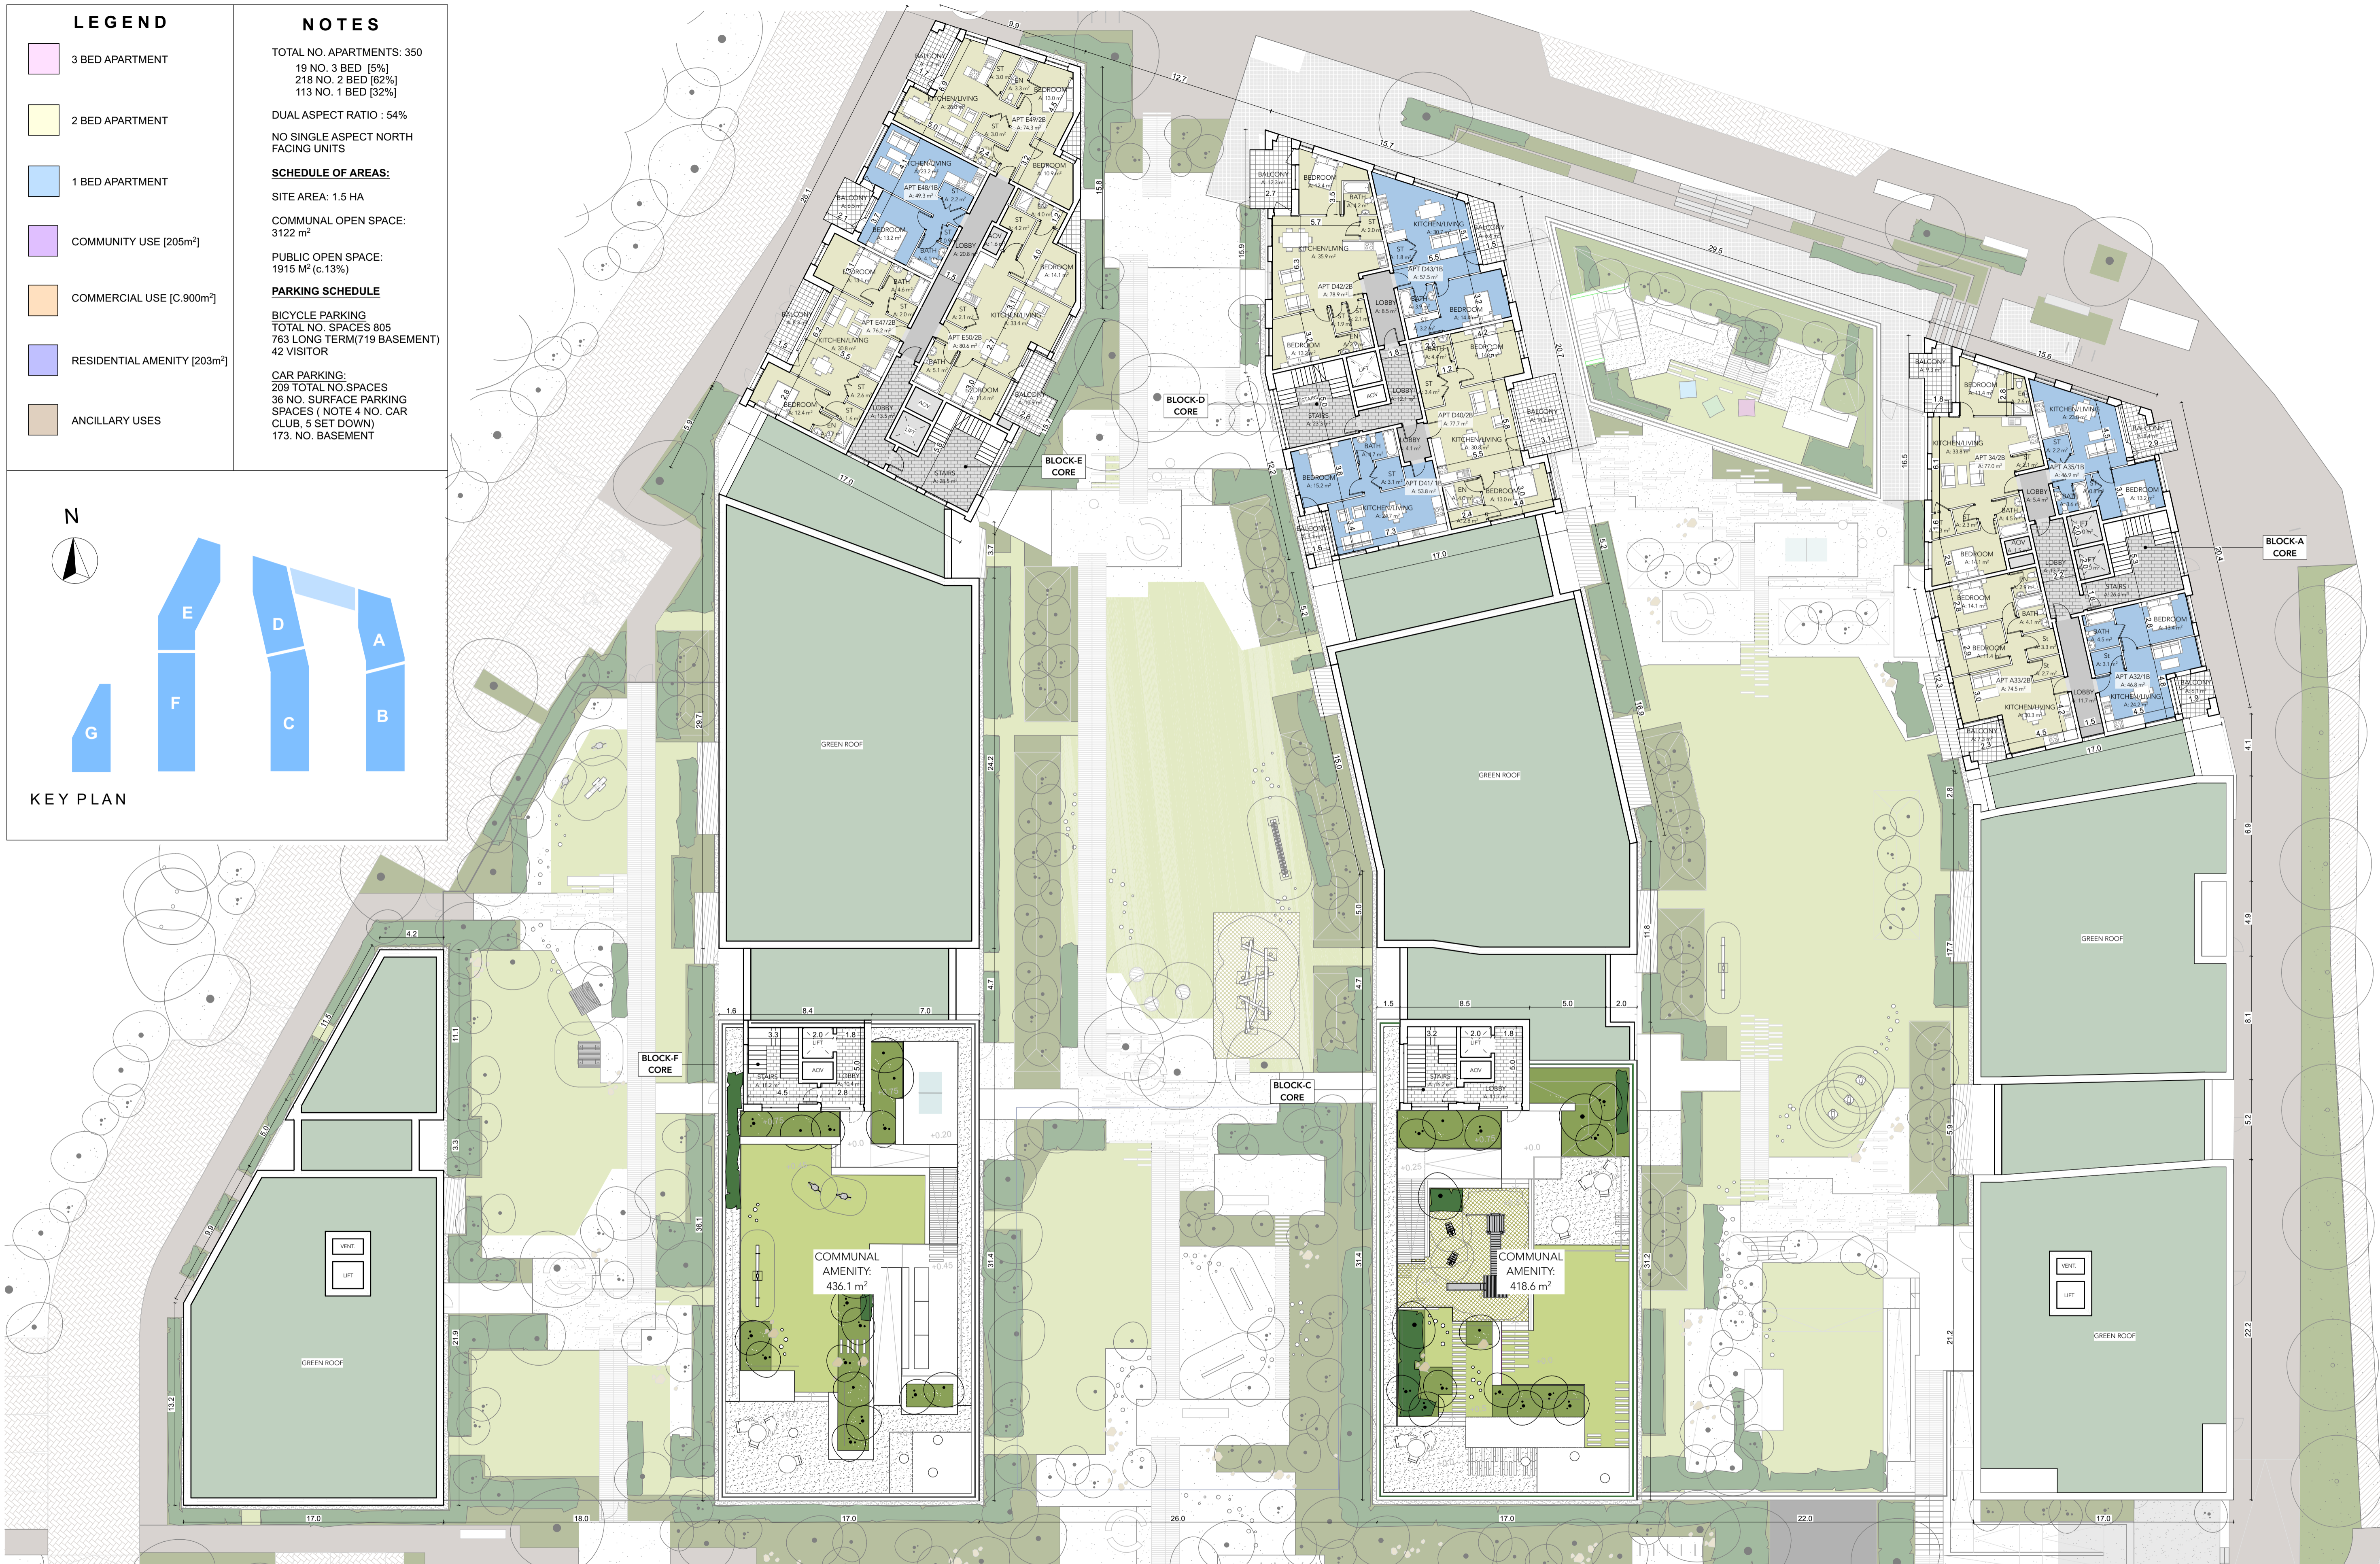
LEGEND

3 BED APARTMENT

2 BED APARTMENT

1 BED APARTMENT

COMMUNITY USE [205m²]

COMMERCIAL USE [C.900m²]

RESIDENTIAL AMENITY [203m²]

ANCILLARY USES

NOTES

TOTAL NO. APARTMENTS: 350
19 NO. 3 BED [5%]
218 NO. 2 BED [62%]
113 NO. 1 BED [32%]

DUAL ASPECT RATIO : 54%

NO SINGLE ASPECT NORTH FACING UNITS

SCHEDULE OF AREAS:

SITE AREA: 1.5 HA

COMMUNAL OPEN SPACE: 3122 m²

PUBLIC OPEN SPACE: 1915 M² (c.13%)

PARKING SCHEDULE

BICYCLE PARKING
TOTAL NO. SPACES 805
763 LONG TERM(719 BASEMENT)
42 VISITOR

CAR PARKING:
209 TOTAL NO.SPACES
36 NO. SURFACE PARKING SPACES ( NOTE 4 NO. CAR CLUB, 5 SET DOWN)
173. NO. BASEMENT

N

E
D
A
F
C
B
G

KEY PLAN

BLOCK-E CORE
BLOCK-D CORE
BLOCK-A CORE
BLOCK-F CORE
BLOCK-C CORE

GREEN ROOF
GREEN ROOF
GREEN ROOF
GREEN ROOF
GREEN ROOF

COMMUNAL AMENITY: 436.1 m²
COMMUNAL AMENITY: 418.6 m²

VENT
LIFT
VENT
LIFT

17.0
18.0
17.0
26.0
17.0
22.0
17.0